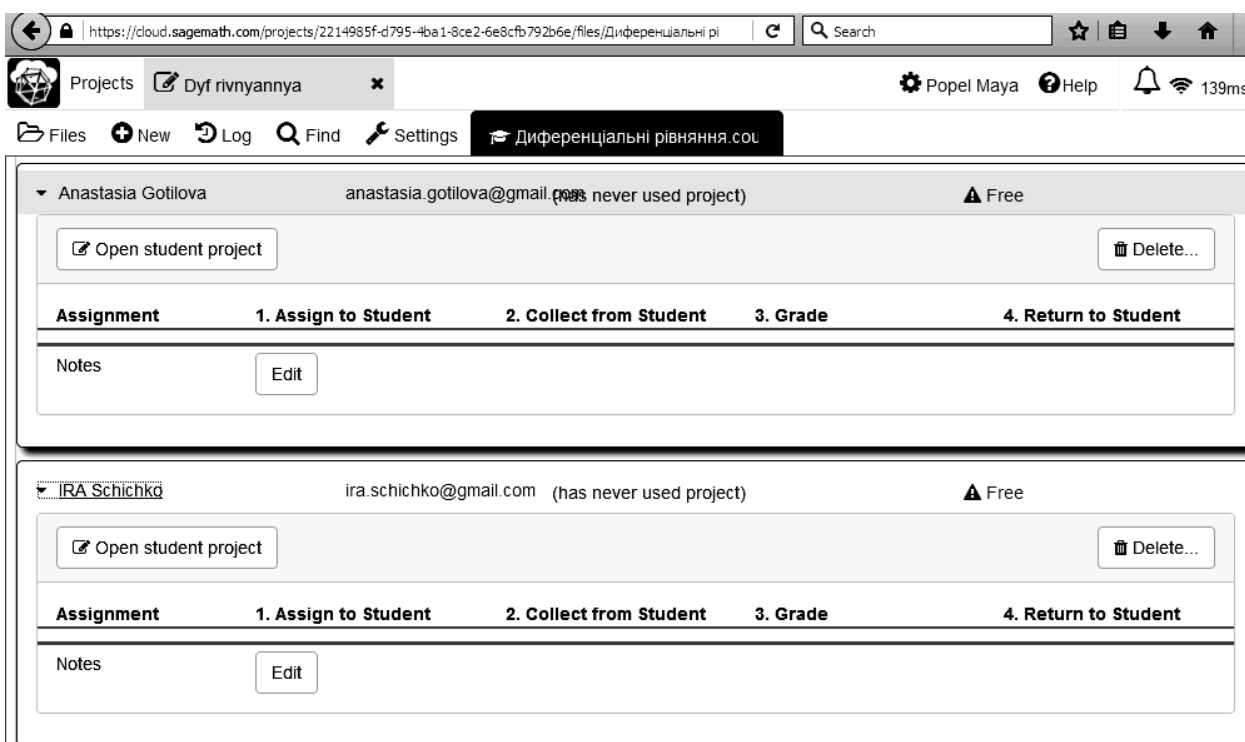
https://cloud.sagemath.com/projects/2214985f-d795-4ba1-8ce2-6e8cfb792b6e/files/Диференціальні рі

Search

Projects Dyf rivnyannya

Popel Maya Help 139ms

Files New Log Find Settings Диференціальні рівняння.cou

Anastasia Gotilova anastasia.gotilova@gmail.com (has never used project) Free

Open student project

Delete...

| Assignment | 1. Assign to Student | 2. Collect from Student | 3. Grade | 4. Return to Student |
|---|---|---|---|---|
| Notes | Edit | | | |

IRA Schichko ira.schichko@gmail.com (has never used project) Free

Open student project

Delete...

| Assignment | 1. Assign to Student | 2. Collect from Student | 3. Grade | 4. Return to Student |
|---|---|---|---|---|
| Notes | Edit | | | |